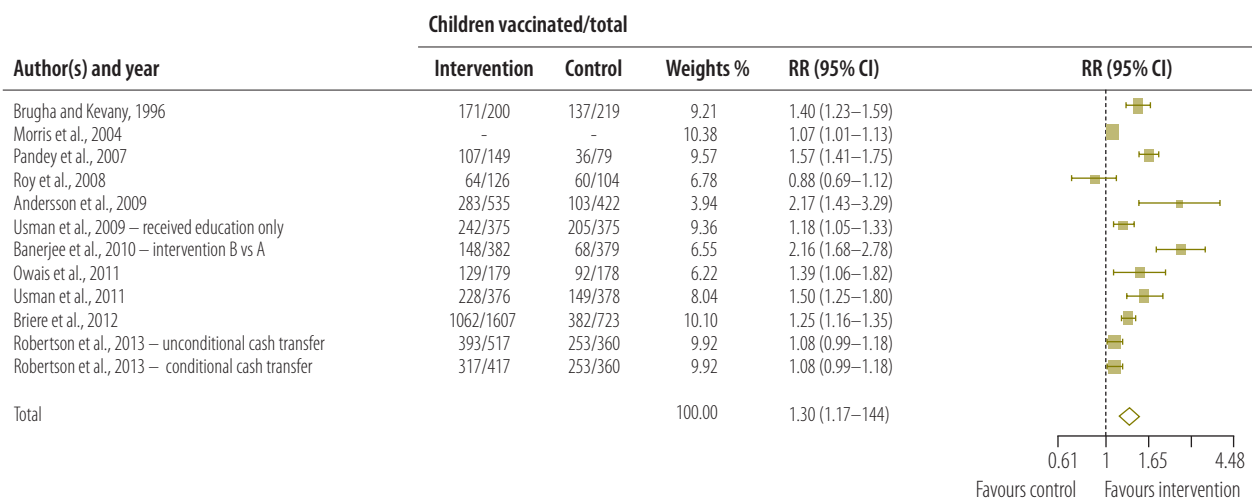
Children vaccinated/total

| Author(s) and year | Intervention | Control | Weights % | RR (95% CI) |
|---|---|---|---|---|
| Brugha and Kevany, 1996 | 171/200 | 137/219 | 9.21 | 1.40 (1.23–1.59) |
| Morris et al., 2004 | - | - | 10.38 | 1.07 (1.01–1.13) |
| Pandey et al., 2007 | 107/149 | 36/79 | 9.57 | 1.57 (1.41–1.75) |
| Roy et al., 2008 | 64/126 | 60/104 | 6.78 | 0.88 (0.69–1.12) |
| Andersson et al., 2009 | 283/535 | 103/422 | 3.94 | 2.17 (1.43–3.29) |
| Usman et al., 2009 – received education only | 242/375 | 205/375 | 9.36 | 1.18 (1.05–1.33) |
| Banerjee et al., 2010 – intervention B vs A | 148/382 | 68/379 | 6.55 | 2.16 (1.68–2.78) |
| Owais et al., 2011 | 129/179 | 92/178 | 6.22 | 1.39 (1.06–1.82) |
| Usman et al., 2011 | 228/376 | 149/378 | 8.04 | 1.50 (1.25–1.80) |
| Briere et al., 2012 | 1062/1607 | 382/723 | 10.10 | 1.25 (1.16–1.35) |
| Robertson et al., 2013 – unconditional cash transfer | 393/517 | 253/360 | 9.92 | 1.08 (0.99–1.18) |
| Robertson et al., 2013 – conditional cash transfer | 317/417 | 253/360 | 9.92 | 1.08 (0.99–1.18) |
| Total | | | 100.00 | 1.30 (1.17–144) |

RR (95% CI)

0.61 1 1.65 4.48

Favours control Favours intervention